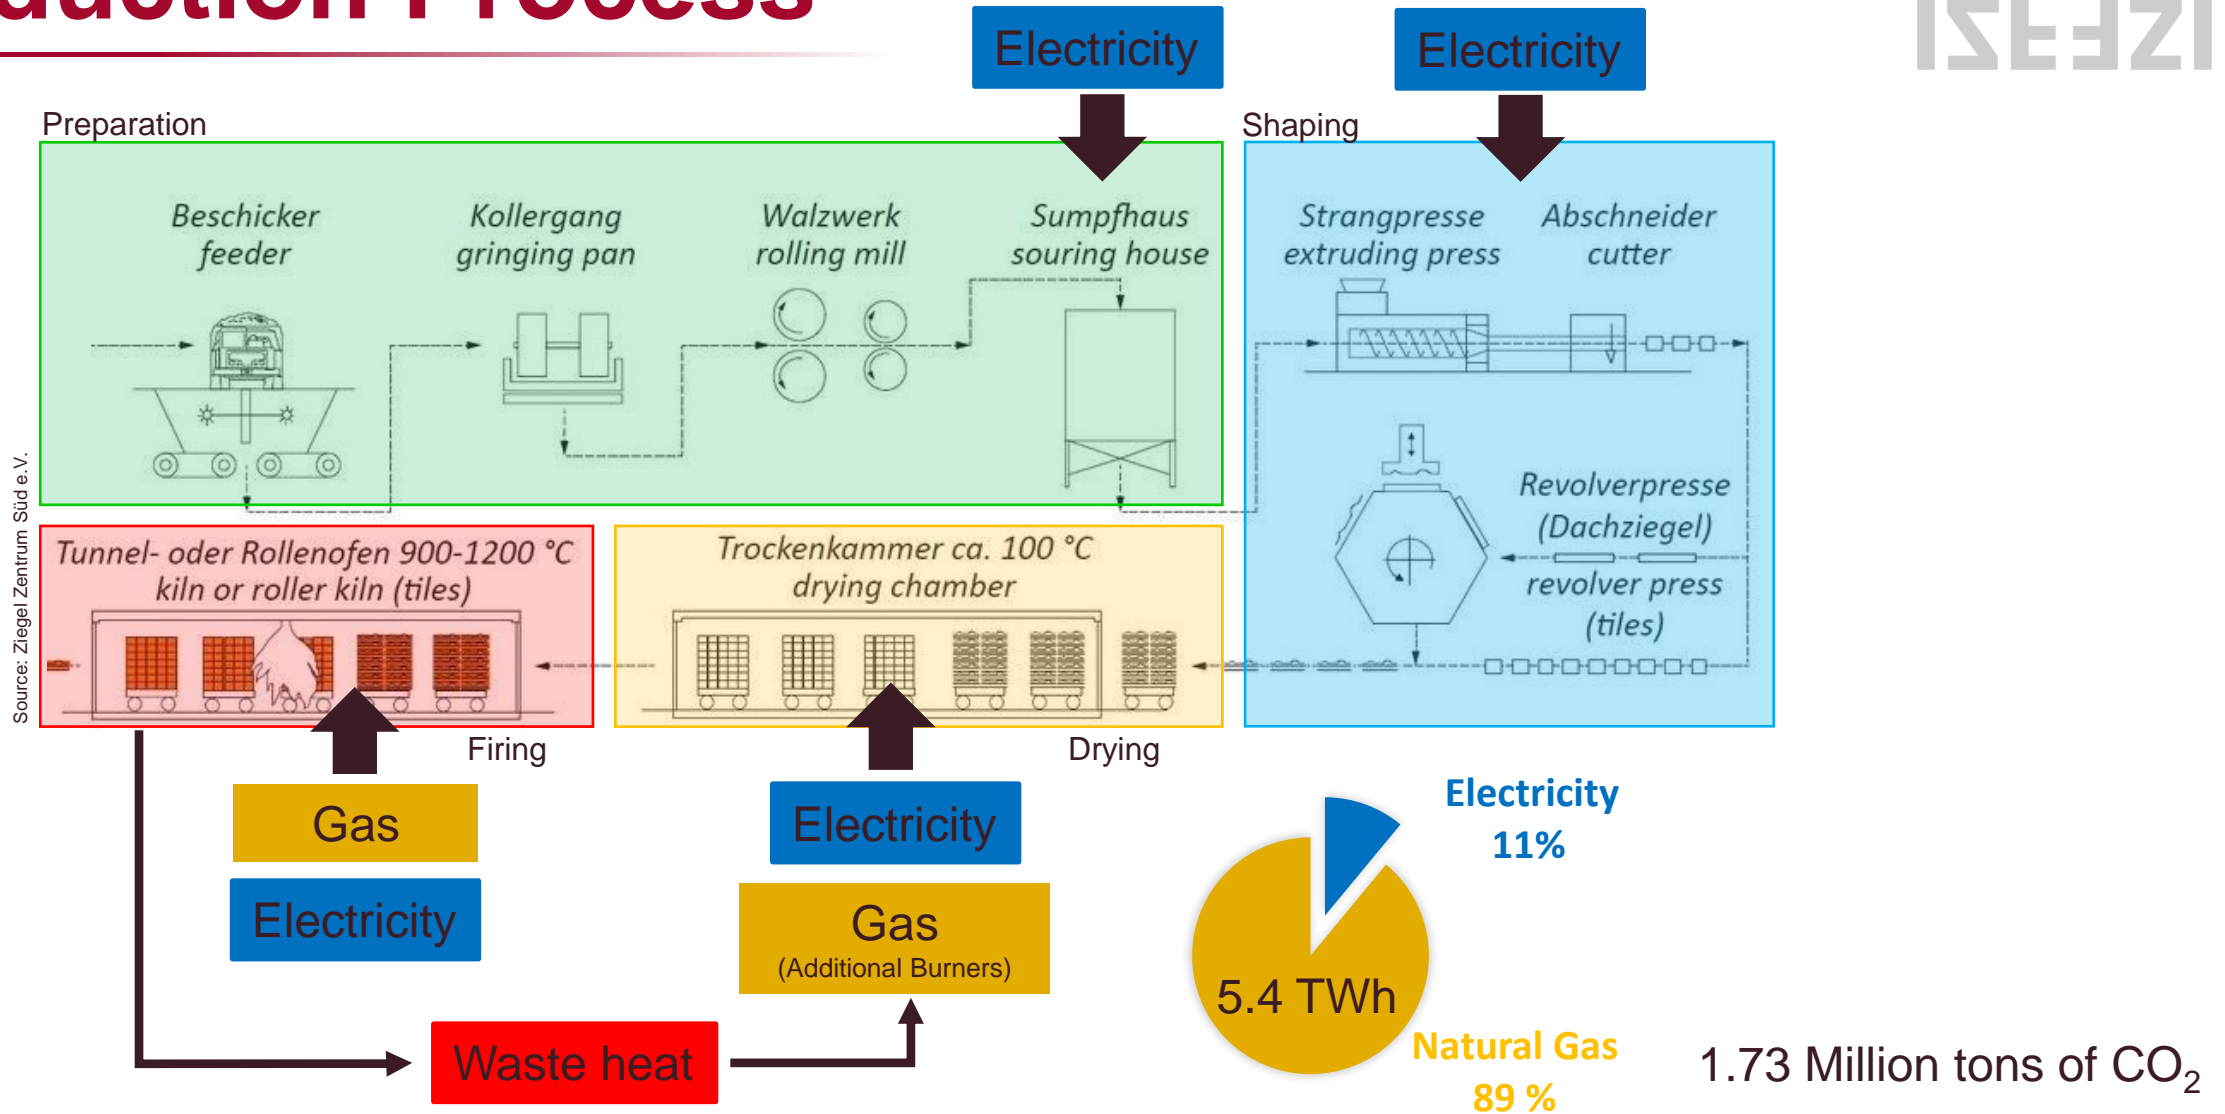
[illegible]duction Process

Electricity

Electricity

Preparation

Shaping

Beschicker feeder

Kollergang gringing pan

Walzwerk rolling mill

Sumpfhaus souring house

Strangpresse extruding press

Abschneider cutter

Revolverpresse (Dachziegel) revolver press (tiles)

Source: Ziegel Zentrum Süd e.V.

Tunnel- oder Rollenofen 900-1200 °C kiln or roller kiln (tiles)

Trockenkammer ca. 100 °C drying chamber

Firing

Drying

Gas

Electricity

Electricity

Gas (Additional Burners)

Waste heat

Electricity 11%

5.4 TWh

Natural Gas 89 %

1.73 Million tons of $CO_2$